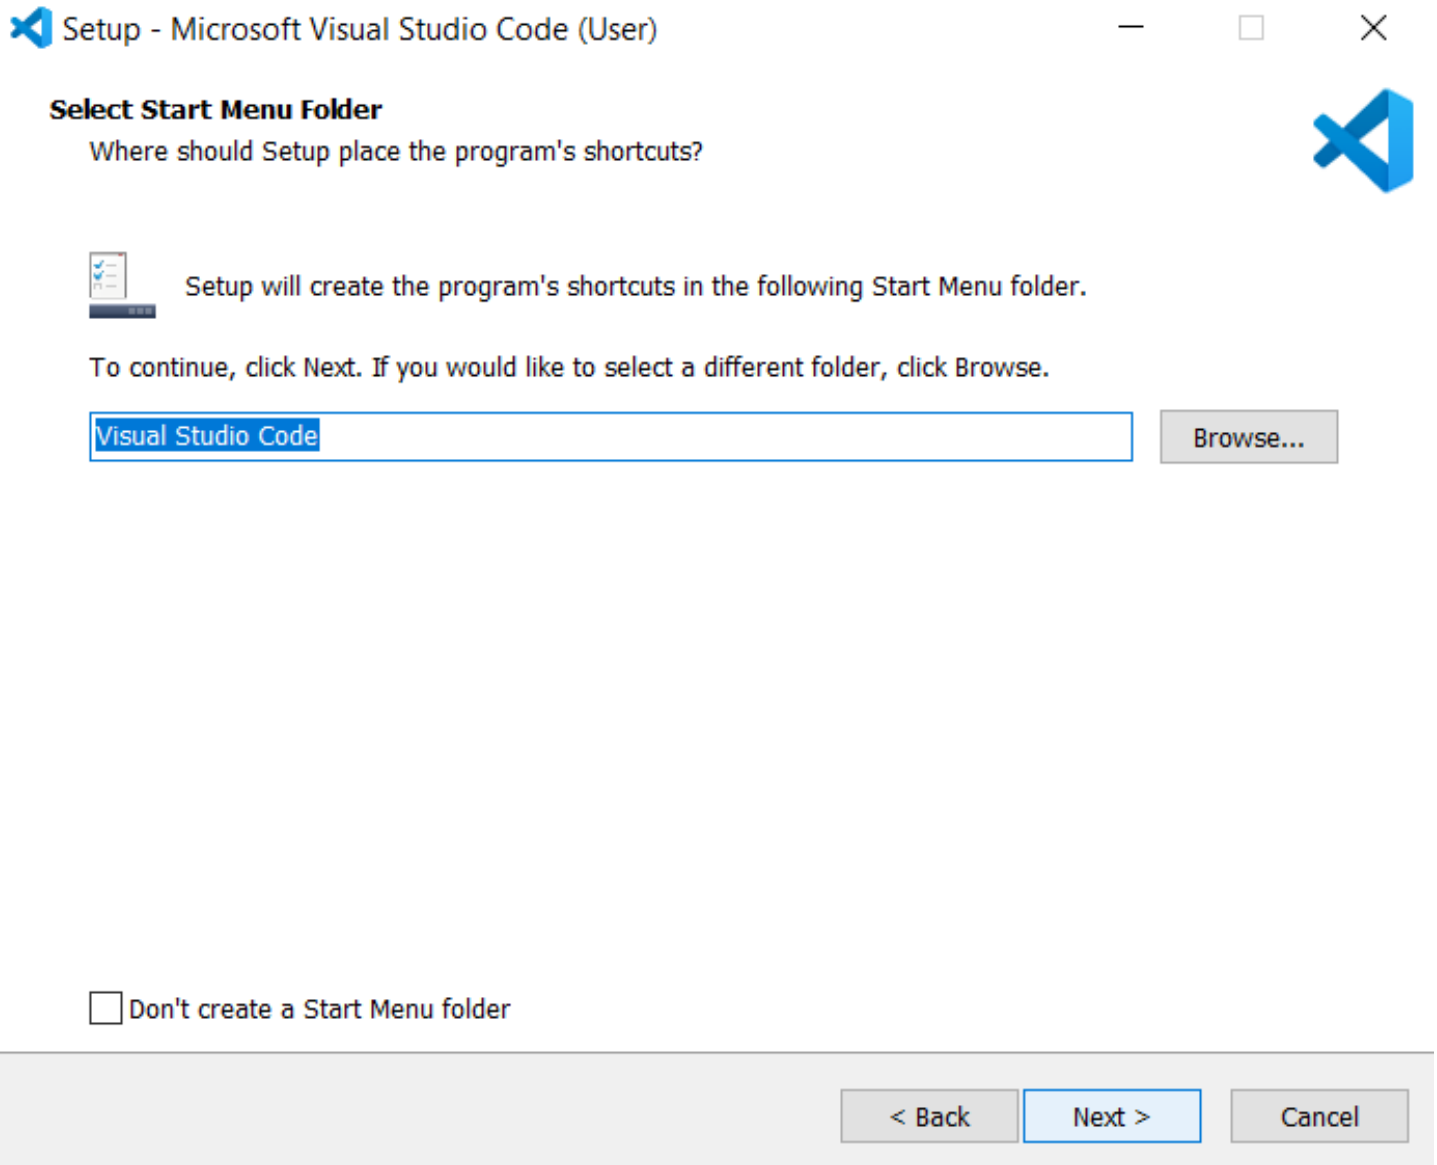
Setup - Microsoft Visual Studio Code (User)

Select Start Menu Folder

Where should Setup place the program's shortcuts?

Setup will create the program's shortcuts in the following Start Menu folder.

To continue, click Next. If you would like to select a different folder, click Browse.

Visual Studio Code

Browse...

Don't create a Start Menu folder

< Back

Next >

Cancel